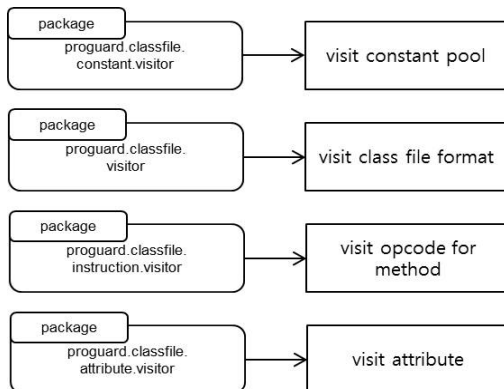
package
proguard.classfile.
constant.visitor

visit constant pool

package
proguard.classfile.
visitor

visit class file format

package
proguard.classfile.
instruction.visitor

visit opcode for method

package
proguard.classfile.
attribute.visitor

visit attribute